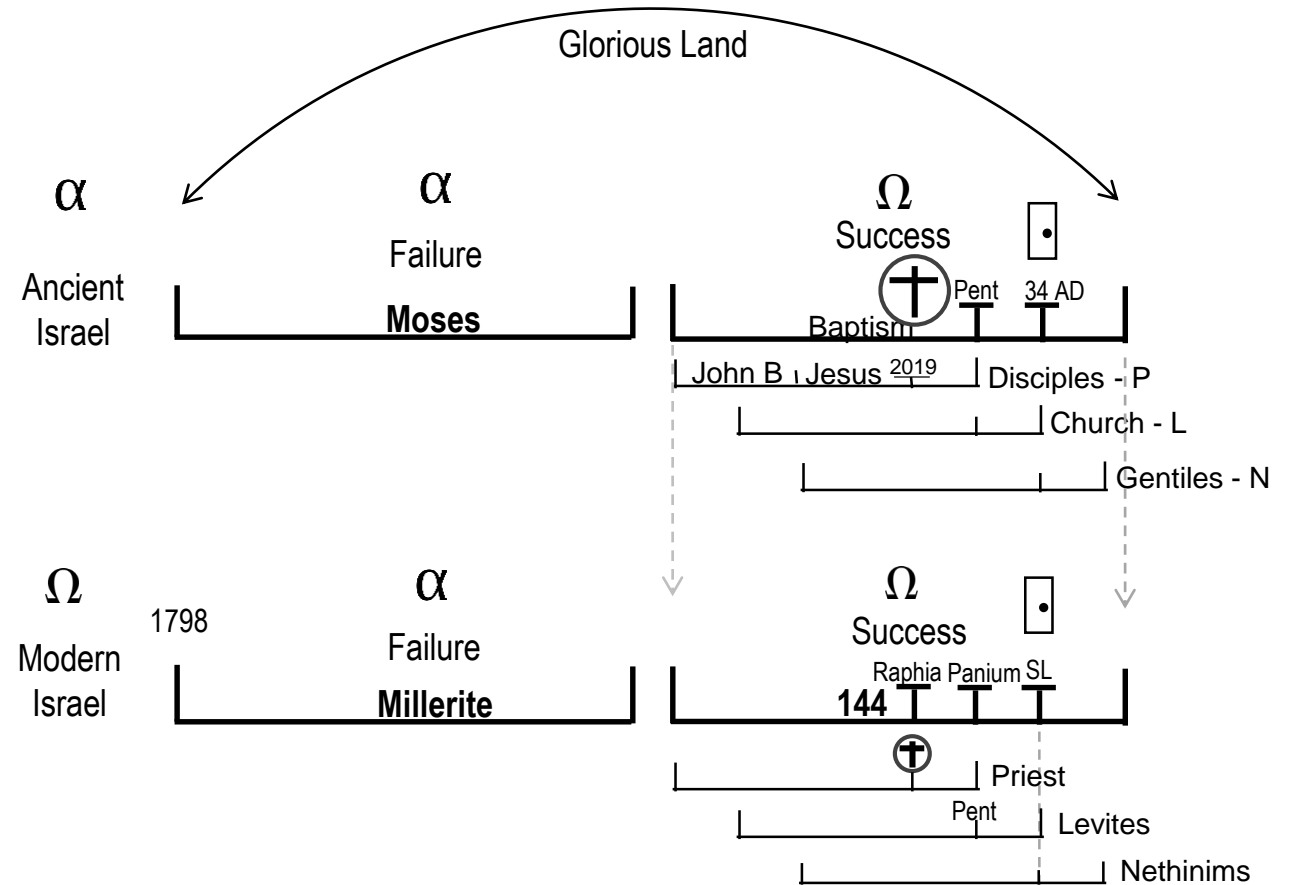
Glorious Land

$\alpha$

Ancient Israel

$\alpha$

Failure

Moses

$\Omega$

Success

Pent

34 AD

Baptism

John B Jesus 2019 Disciples - P

Church - L

Gentiles - N

$\Omega$

1798

Modern Israel

$\alpha$

Failure

Millerite

$\Omega$

Success

Raphia Panium SL

144

Priest

Pent

Levites

Nethinims